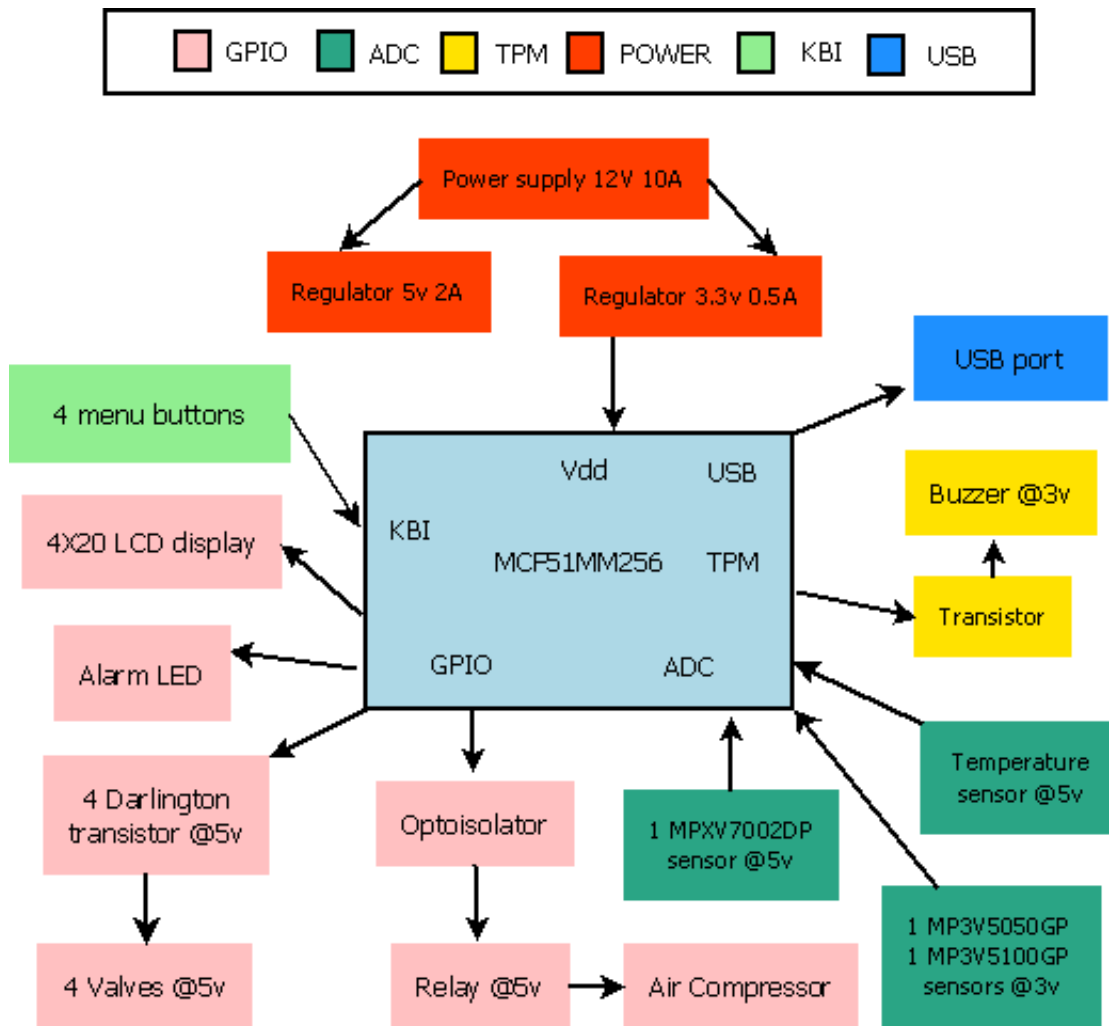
GPIO ADC TPM POWER KBI USB

Power supply 12V 10A

Regulator 5v 2A

Regulator 3.3v 0.5A

USB port

4 menu buttons

Vdd

USB

KBI

MCF51MM256

TPM

GPIO

ADC

Buzzer @3v

4X20 LCD display

Transistor

Alarm LED

Temperature sensor @5v

4 Darlington transistor @5v

Optoisolator

1 MPXV7002DP sensor @5v

1 MP3V5050GP 1 MP3V5100GP sensors @3v

4 Valves @5v

Relay @5v

Air Compressor